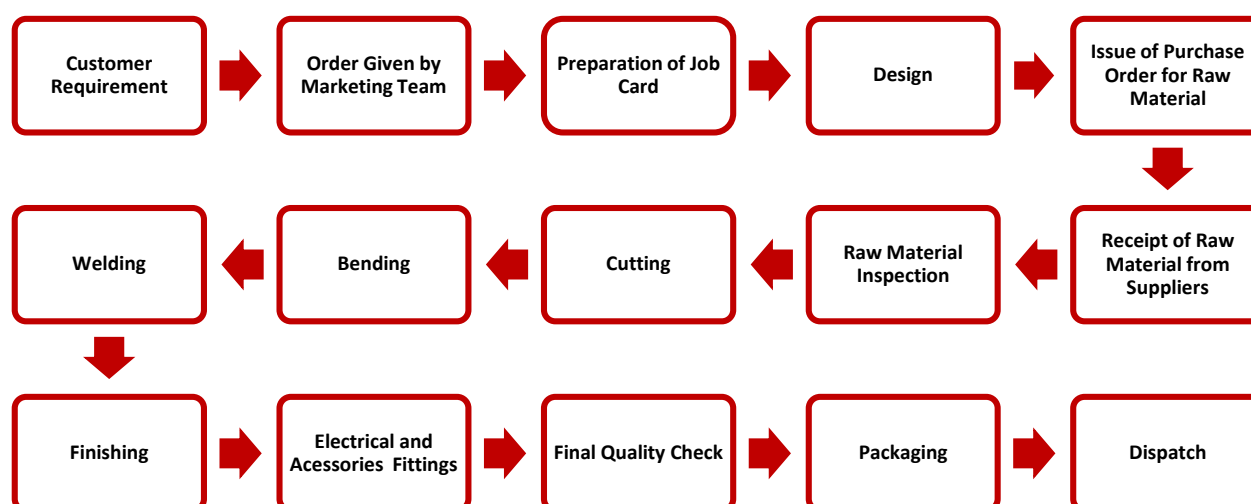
Customer Requirement

Order Given by Marketing Team

Preparation of Job Card

Design

Issue of Purchase Order for Raw Material

Receipt of Raw Material from Suppliers

Raw Material Inspection

Cutting

Bending

Welding

Finishing

Electrical and Acessories Fittings

Final Quality Check

Packaging

Dispatch